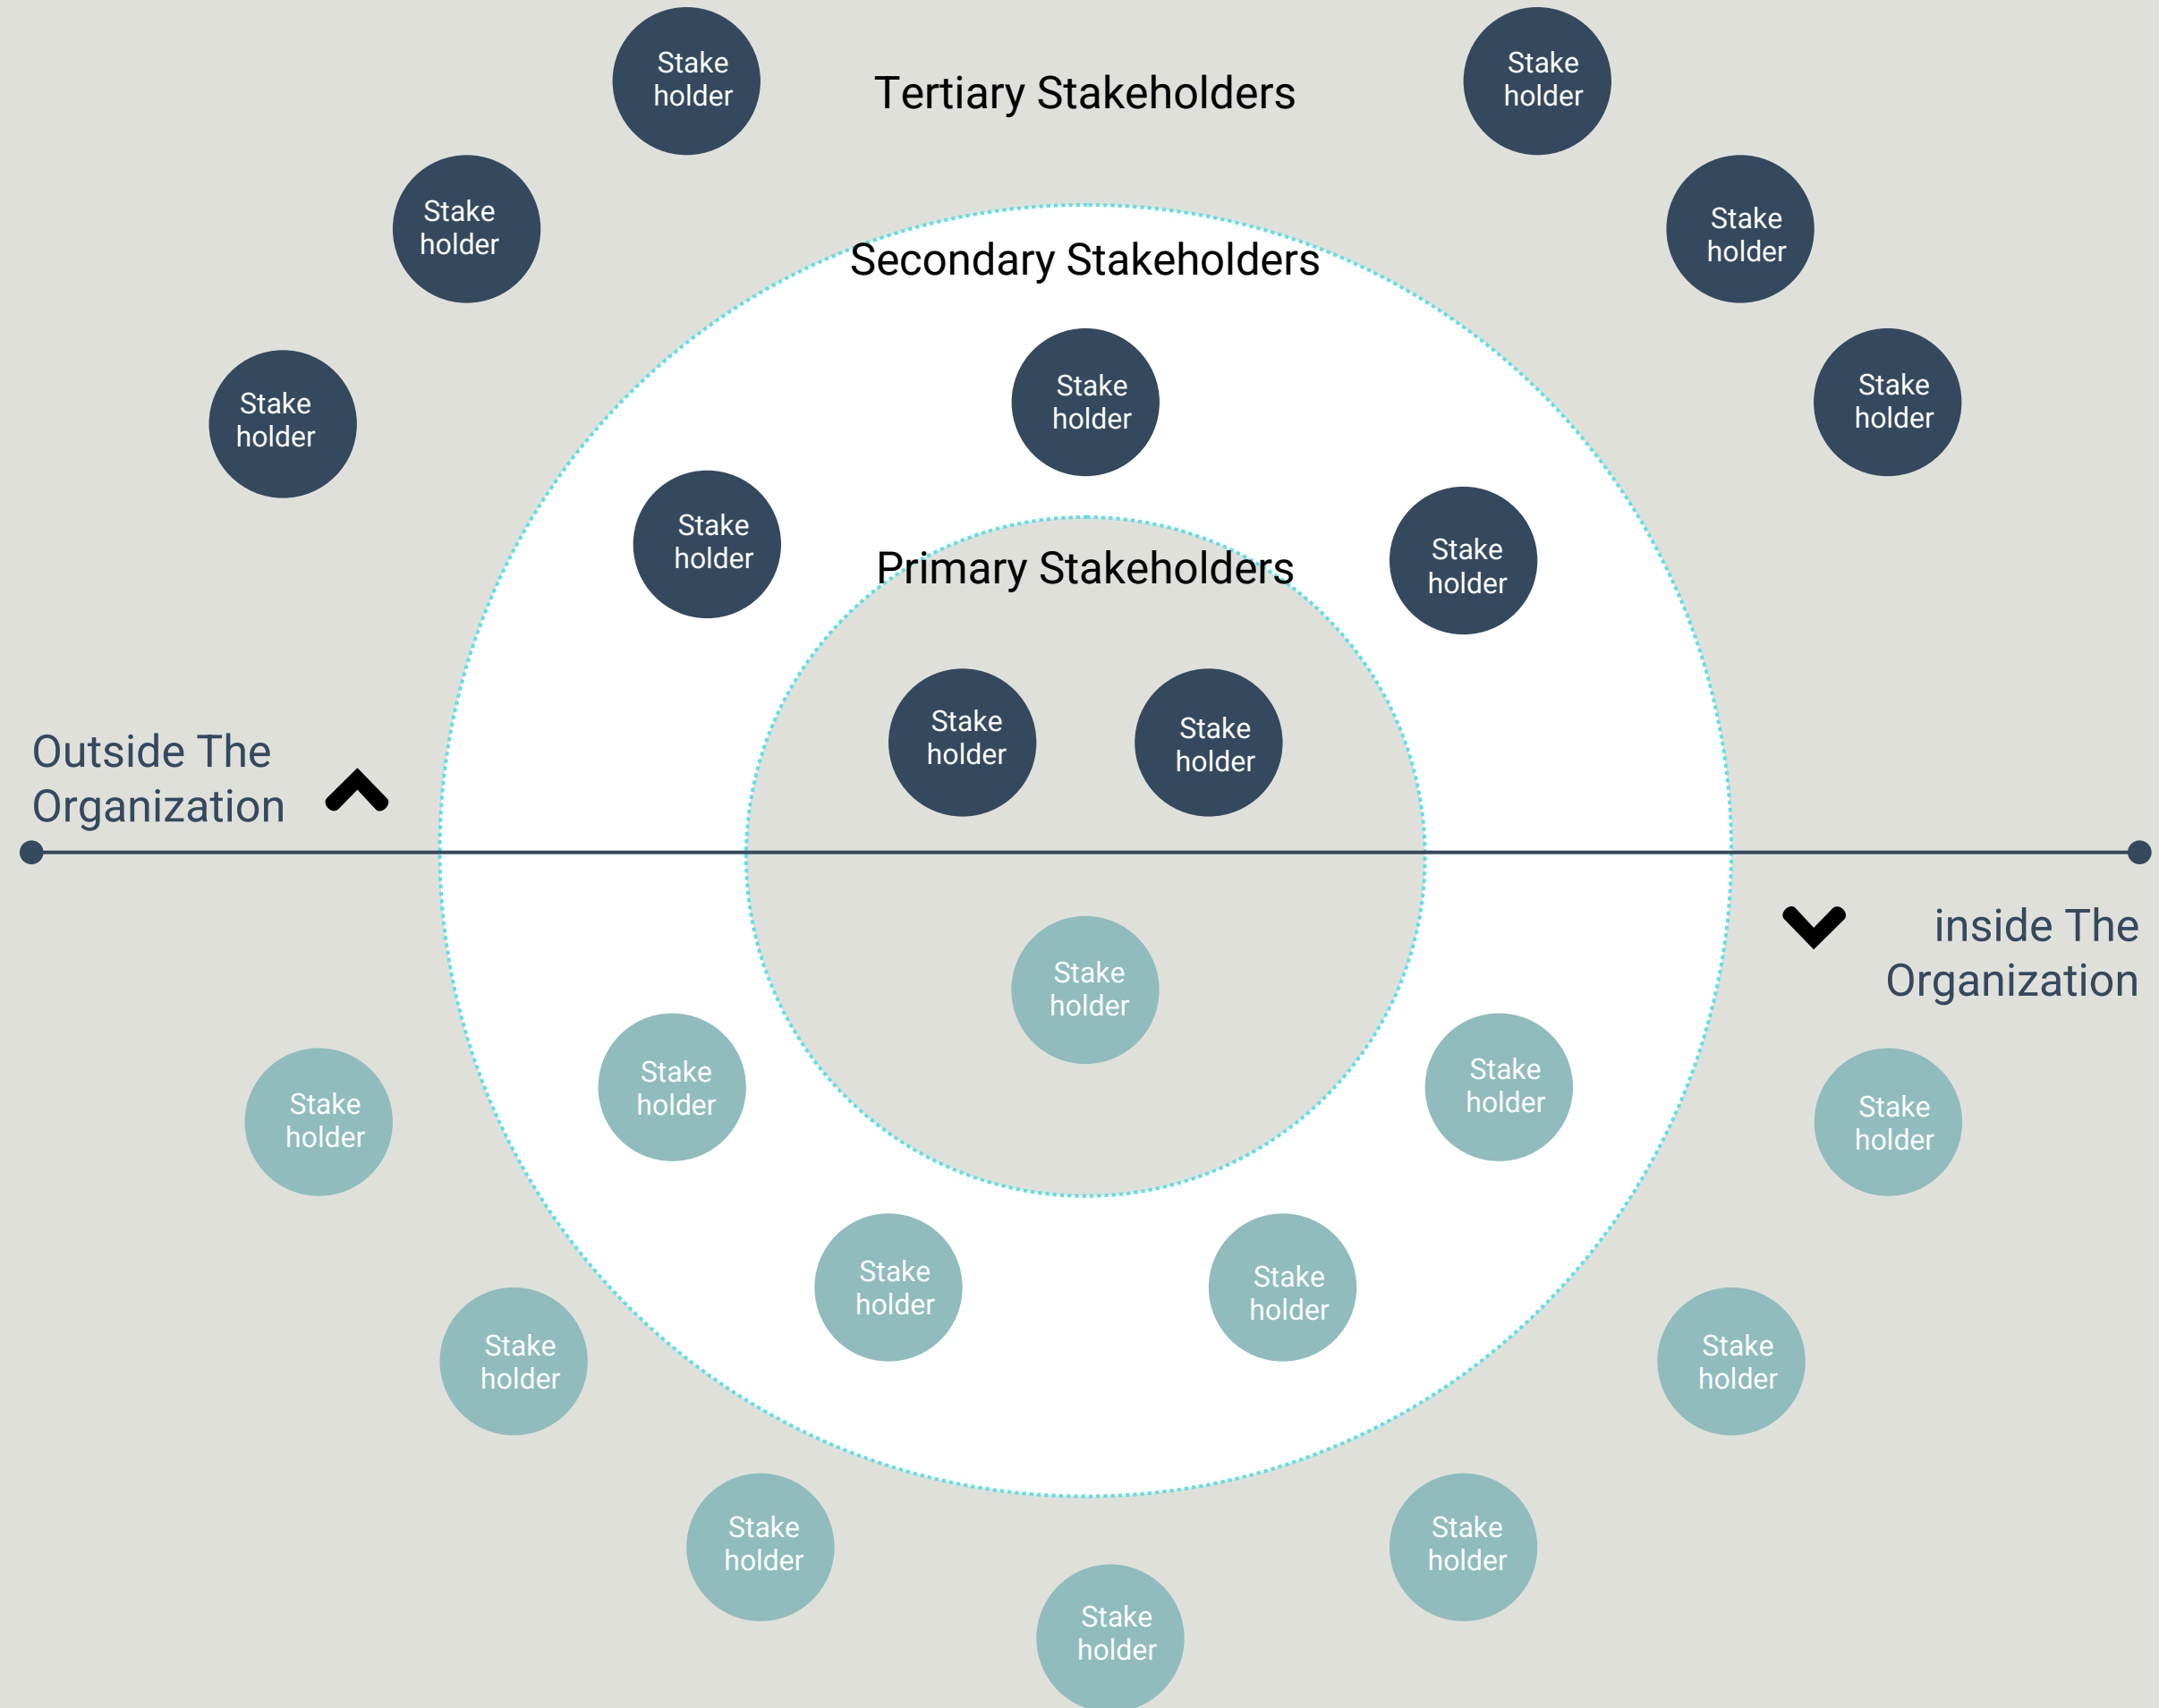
Stake holder

Tertiary Stakeholders

Stake holder

Stake holder

Stake holder

Secondary Stakeholders

Stake holder

Stake holder

Stake holder

Stake holder

Primary Stakeholders

Stake holder

Stake holder

Stake holder

Outside The Organization

inside The Organization

Stake holder

Stake holder

Stake holder

Stake holder

Stake holder

Stake holder

Stake holder

Stake holder

Stake holder

Stake holder

Stake holder

Stake holder

Stake holder